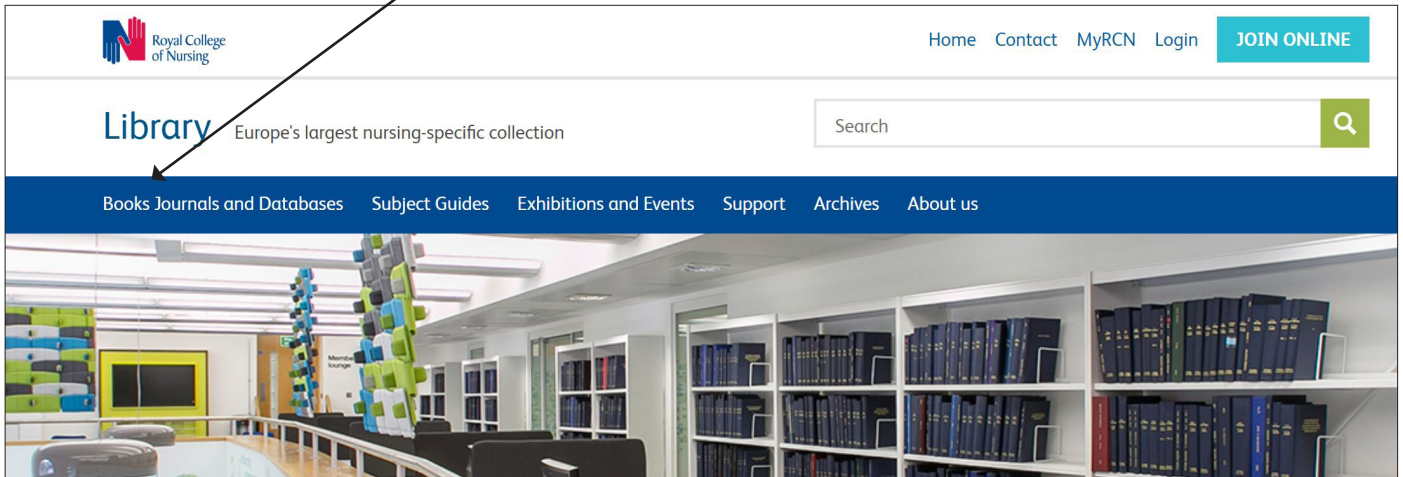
Royal College of Nursing

Home Contact MyRCN Login JOIN ONLINE

Library Europe's largest nursing-specific collection

Search

Books Journals and Databases Subject Guides Exhibitions and Events Support Archives About us

Members lounge